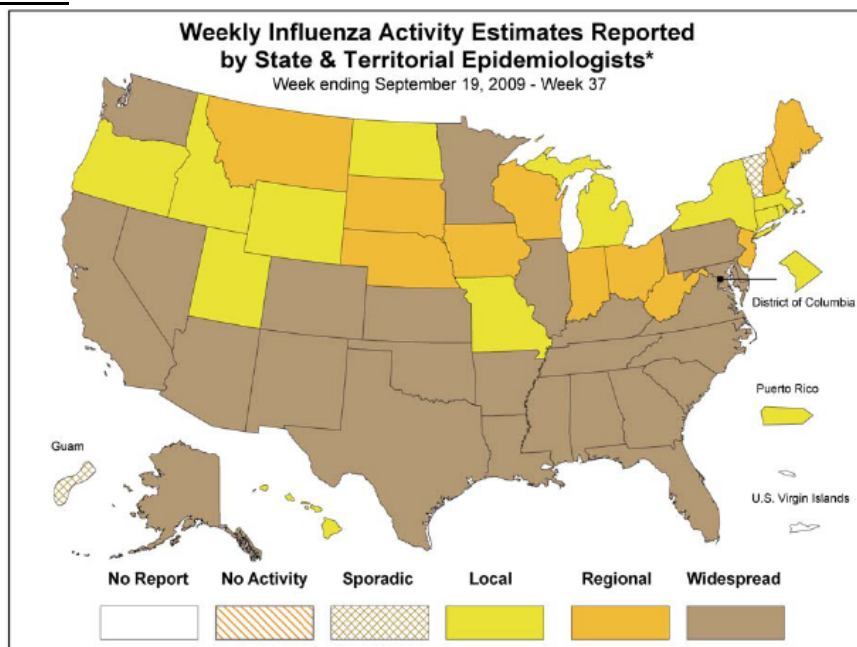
Weekly Influenza Activity Estimates Reported by State & Territorial Epidemiologists*
Week ending September 19, 2009 - Week 37

District of Columbia

Puerto Rico

Guam

U.S. Virgin Islands

No Report
No Activity
Sporadic
Local
Regional
Widespread